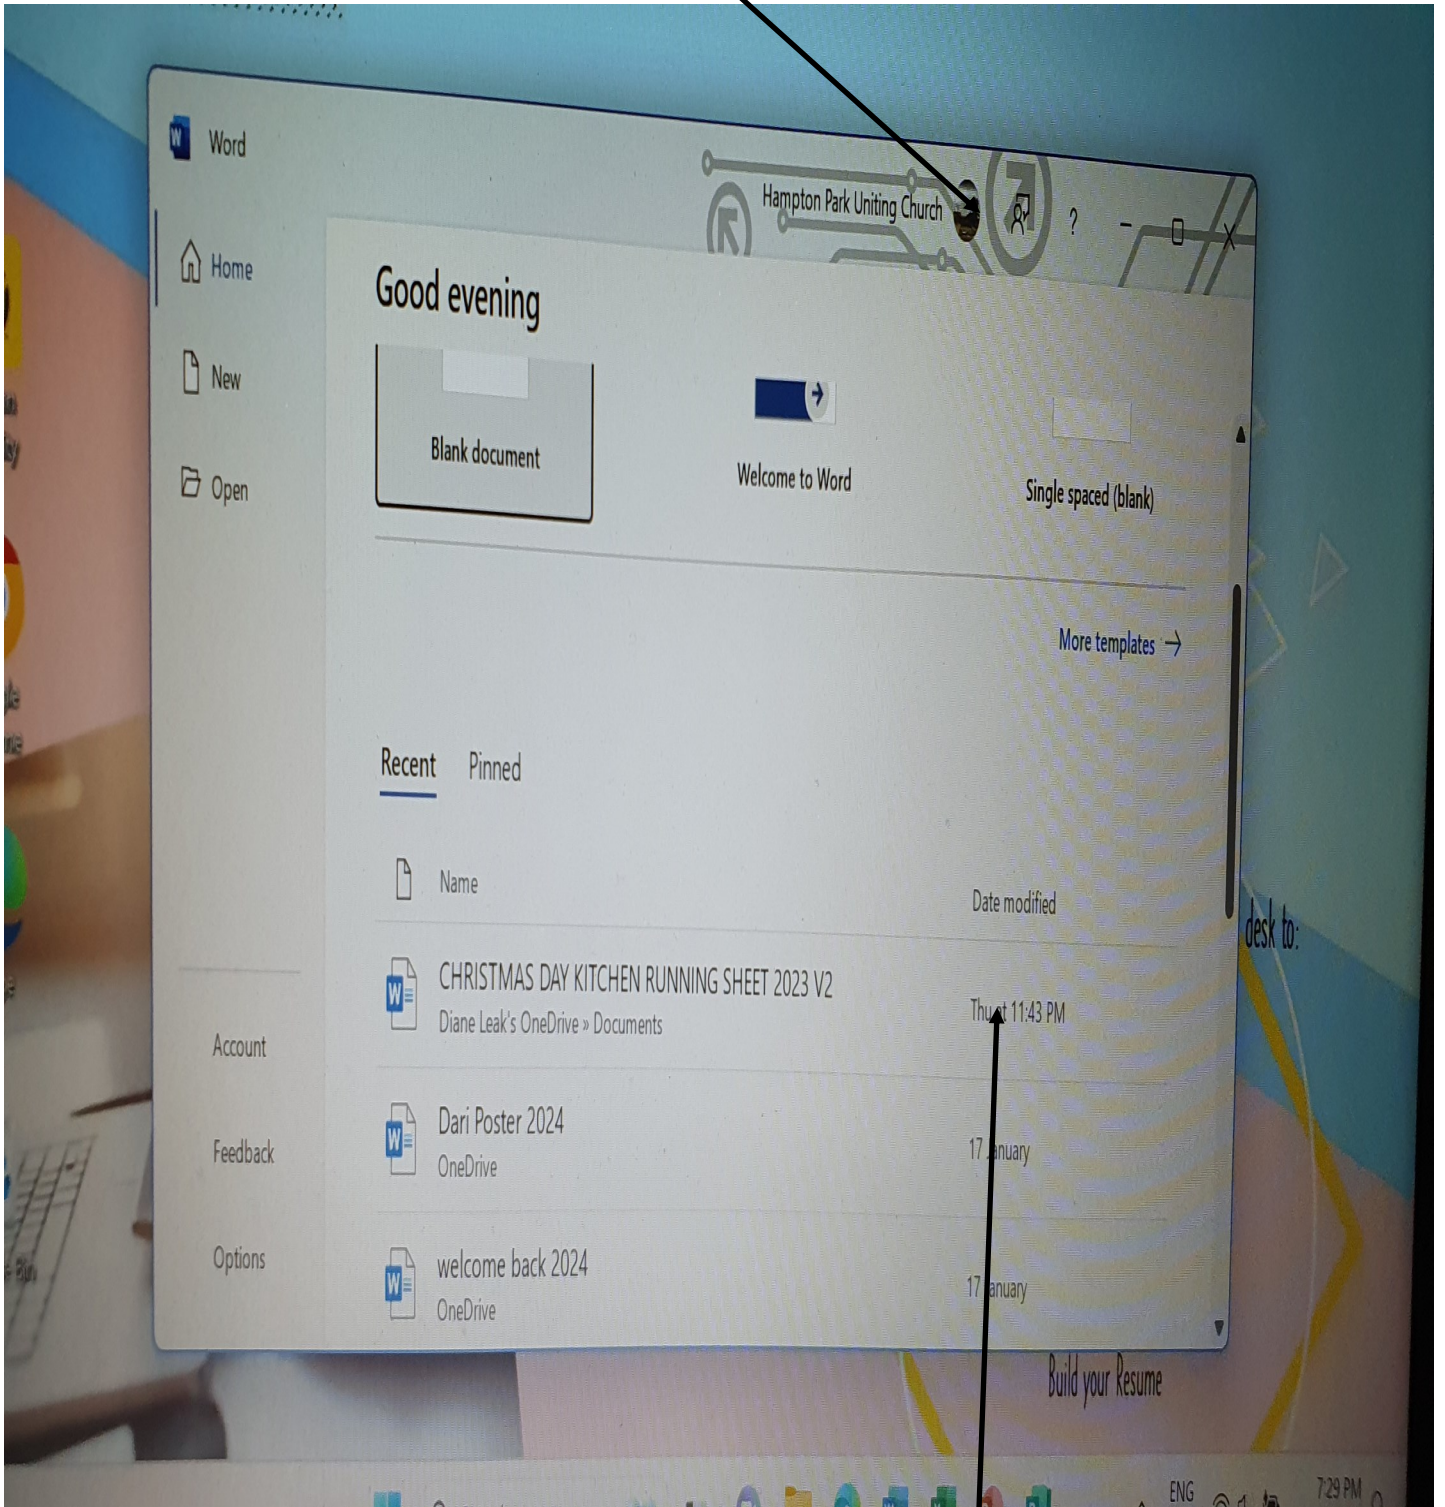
Word

Hampton Park Uniting Church

?

Home

New

Open

Good evening

Blank document

Welcome to Word

Single spaced (blank)

More templates →

Recent Pinned

Name

Date modified

CHRISTMAS DAY KITCHEN RUNNING SHEET 2023 V2
Diane Leak's OneDrive » Documents

Thu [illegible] 11:43 PM

Dari Poster 2024
OneDrive

17 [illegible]nuary

welcome back 2024
OneDrive

17 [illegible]nuary

Account

Feedback

Options

desk to:

Build your Resume

ENG

7:29 PM